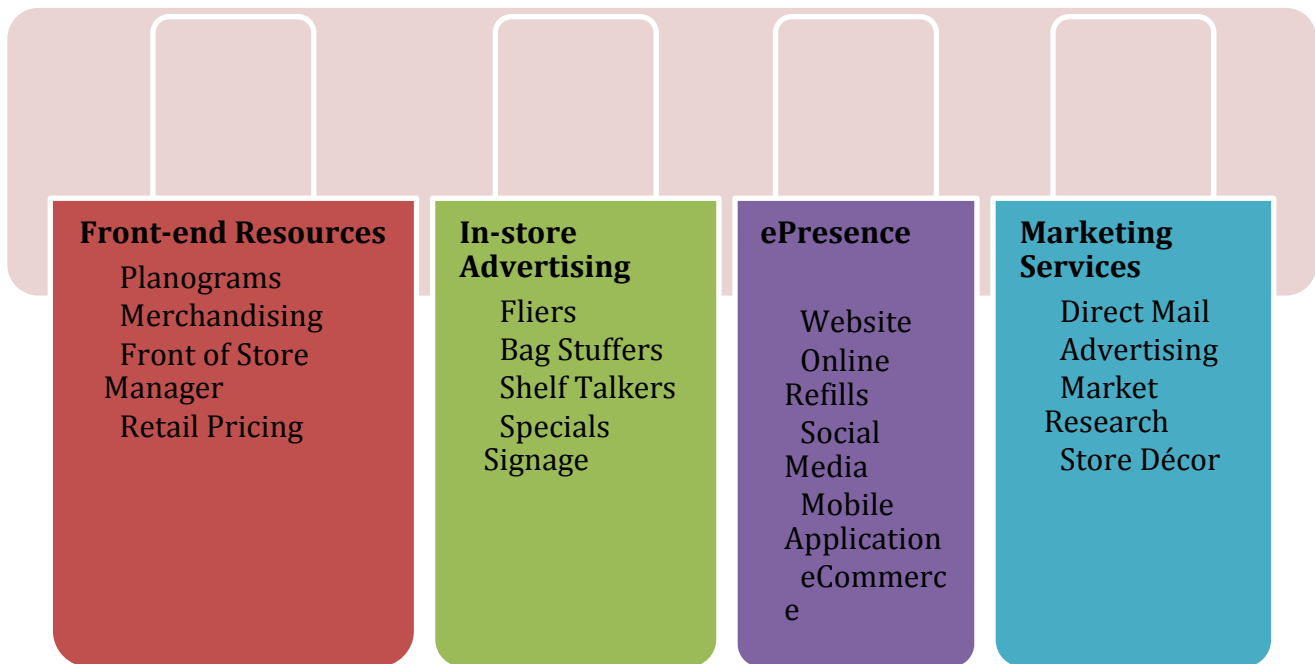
**Front-end Resources**
Planograms
Merchandising
Front of Store Manager
Retail Pricing

**In-store Advertising**
Fliers
Bag Stuffers
Shelf Talkers
Specials Signage

**ePresence**
Website
Online Refills
Social Media
Mobile Application
eCommerce

**Marketing Services**
Direct Mail
Advertising
Market Research
Store Décor